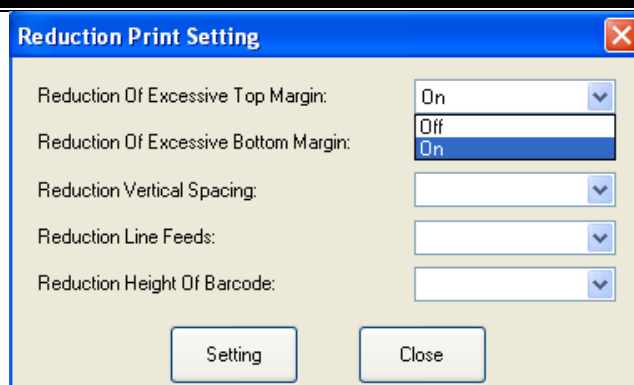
Reduction Print Setting

Reduction Of Excessive Top Margin: On

Off
On

Reduction Of Excessive Bottom Margin:

Reduction Vertical Spacing:

Reduction Line Feeds:

Reduction Height Of Barcode:

Setting Close